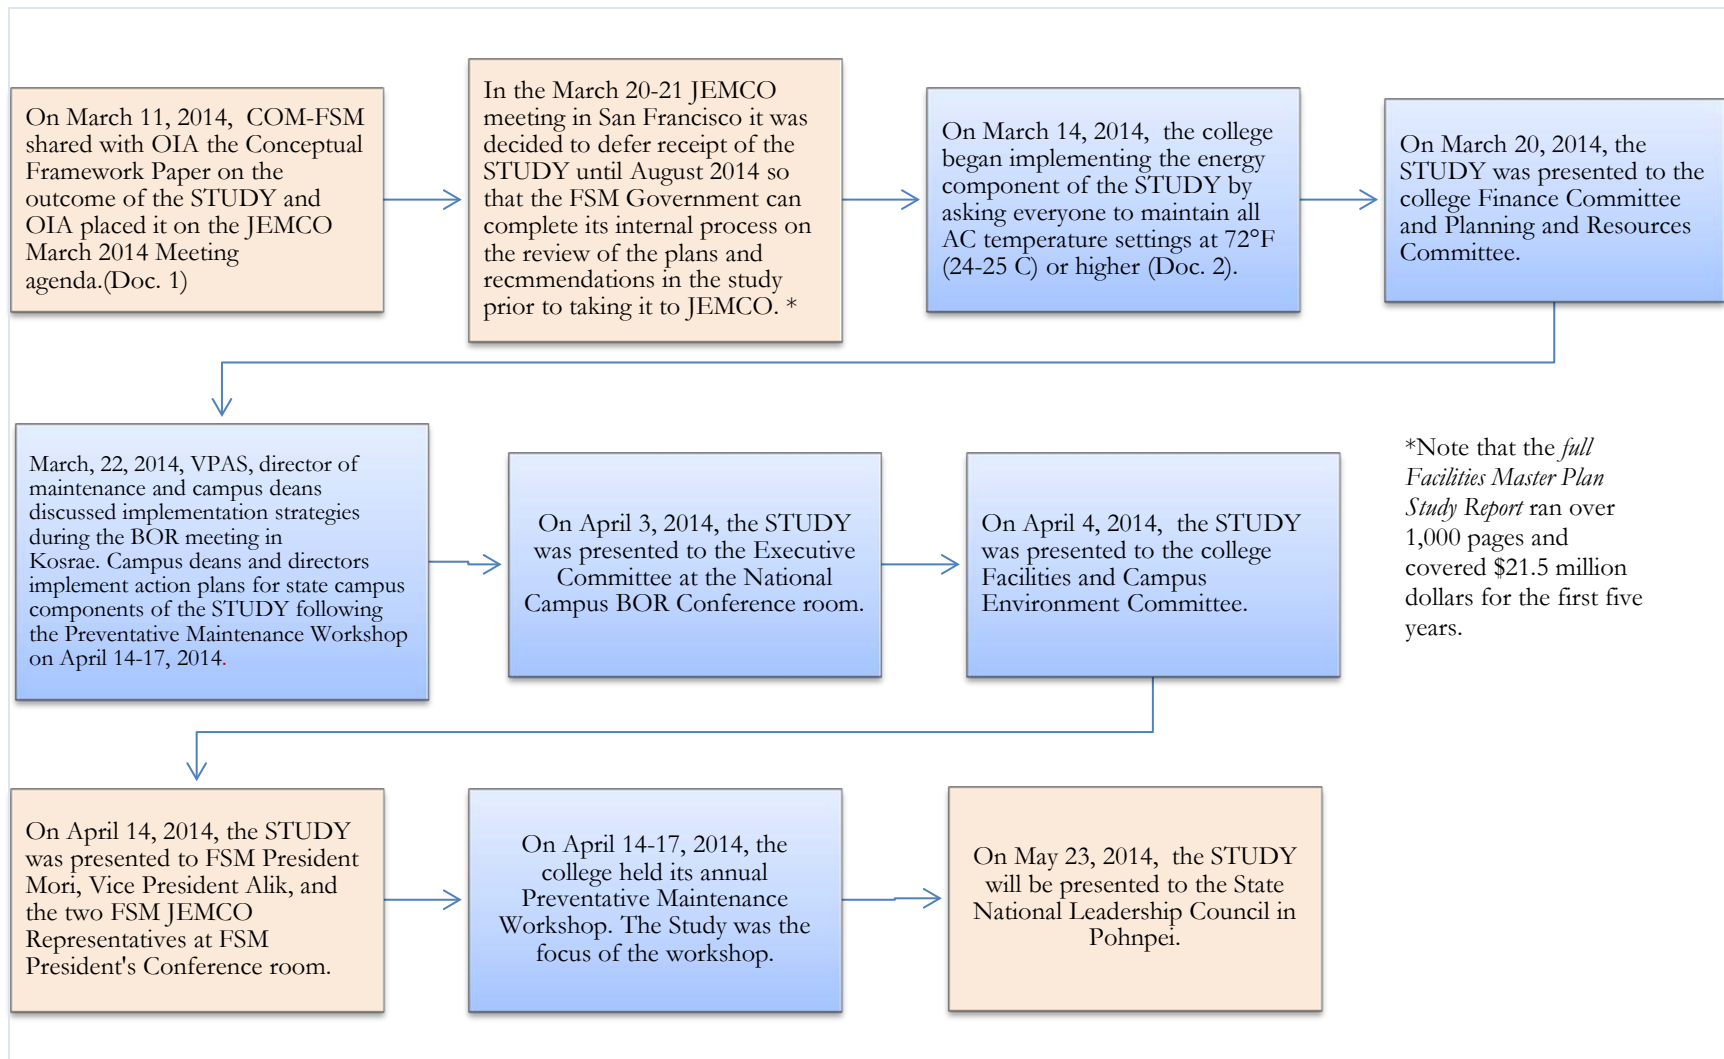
On March 11, 2014, COM-FSM shared with OIA the Conceptual Framework Paper on the outcome of the STUDY and OIA placed it on the JEMCO March 2014 Meeting agenda.(Doc. 1)

In the March 20-21 JEMCO meeting in San Francisco it was decided to defer receipt of the STUDY until August 2014 so that the FSM Government can complete its internal process on the review of the plans and recmmendations in the study prior to taking it to JEMCO. *

On March 14, 2014, the college began implementing the energy component of the STUDY by asking everyone to maintain all AC temperature settings at 72°F (24-25 C) or higher (Doc. 2).

On March 20, 2014, the STUDY was presented to the college Finance Committee and Planning and Resources Committee.

March, 22, 2014, VPAS, director of maintenance and campus deans discussed implementation strategies during the BOR meeting in Kosrae. Campus deans and directors implement action plans for state campus components of the STUDY following the Preventative Maintenance Workshop on April 14-17, 2014.

On April 3, 2014, the STUDY was presented to the Executive Committee at the National Campus BOR Conference room.

On April 4, 2014, the STUDY was presented to the college Facilities and Campus Environment Committee.

*Note that the *full Facilities Master Plan Study Report* ran over 1,000 pages and covered \$21.5 million dollars for the first five years.

On April 14, 2014, the STUDY was presented to FSM President Mori, Vice President Alik, and the two FSM JEMCO Representatives at FSM President's Conference room.

On April 14-17, 2014, the college held its annual Preventative Maintenance Workshop. The Study was the focus of the workshop.

On May 23, 2014, the STUDY will be presented to the State National Leadership Council in Pohnpei.